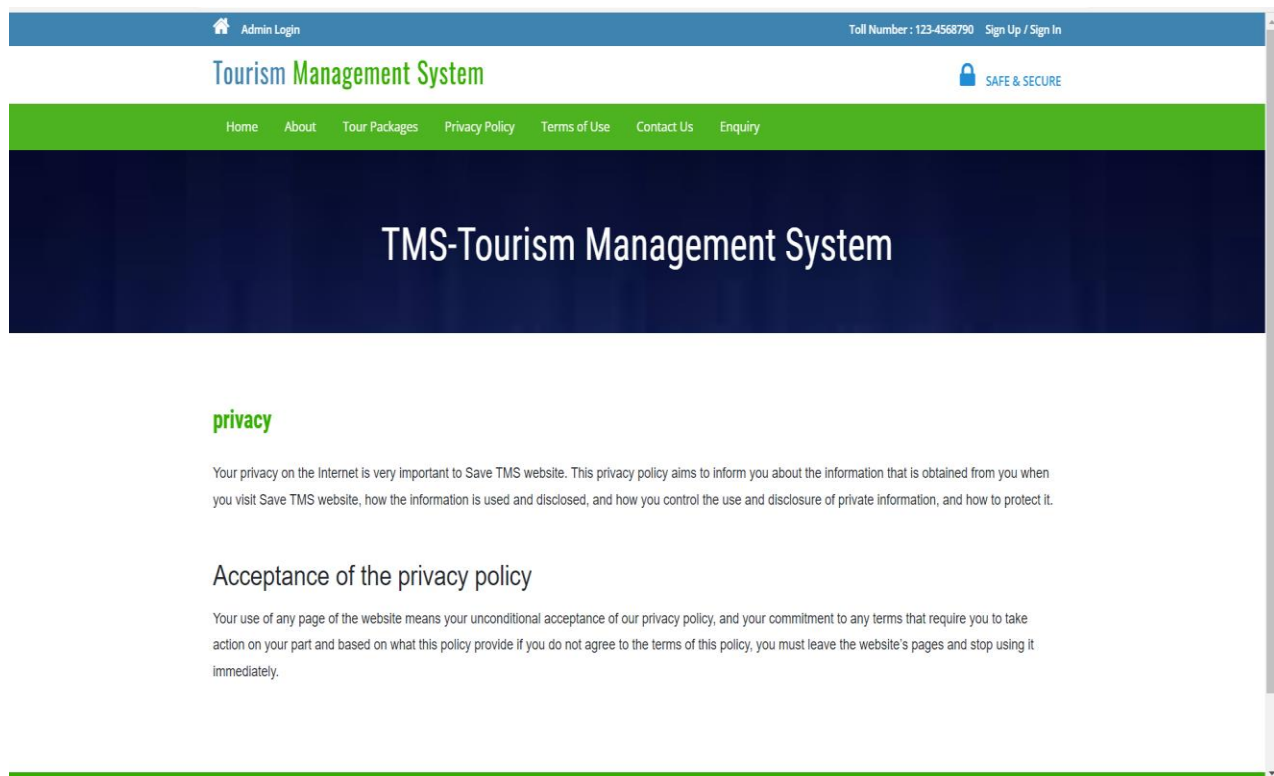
Admin Login

Toll Number : 123-4568790 Sign Up / Sign In

Tourism Management System

SAFE & SECURE

Home About Tour Packages Privacy Policy Terms of Use Contact Us Enquiry

TMS-Tourism Management System

privacy

Your privacy on the Internet is very important to Save TMS website. This privacy policy aims to inform you about the information that is obtained from you when you visit Save TMS website, how the information is used and disclosed, and how you control the use and disclosure of private information, and how to protect it.

Acceptance of the privacy policy

Your use of any page of the website means your unconditional acceptance of our privacy policy, and your commitment to any terms that require you to take action on your part and based on what this policy provide if you do not agree to the terms of this policy, you must leave the website's pages and stop using it immediately.